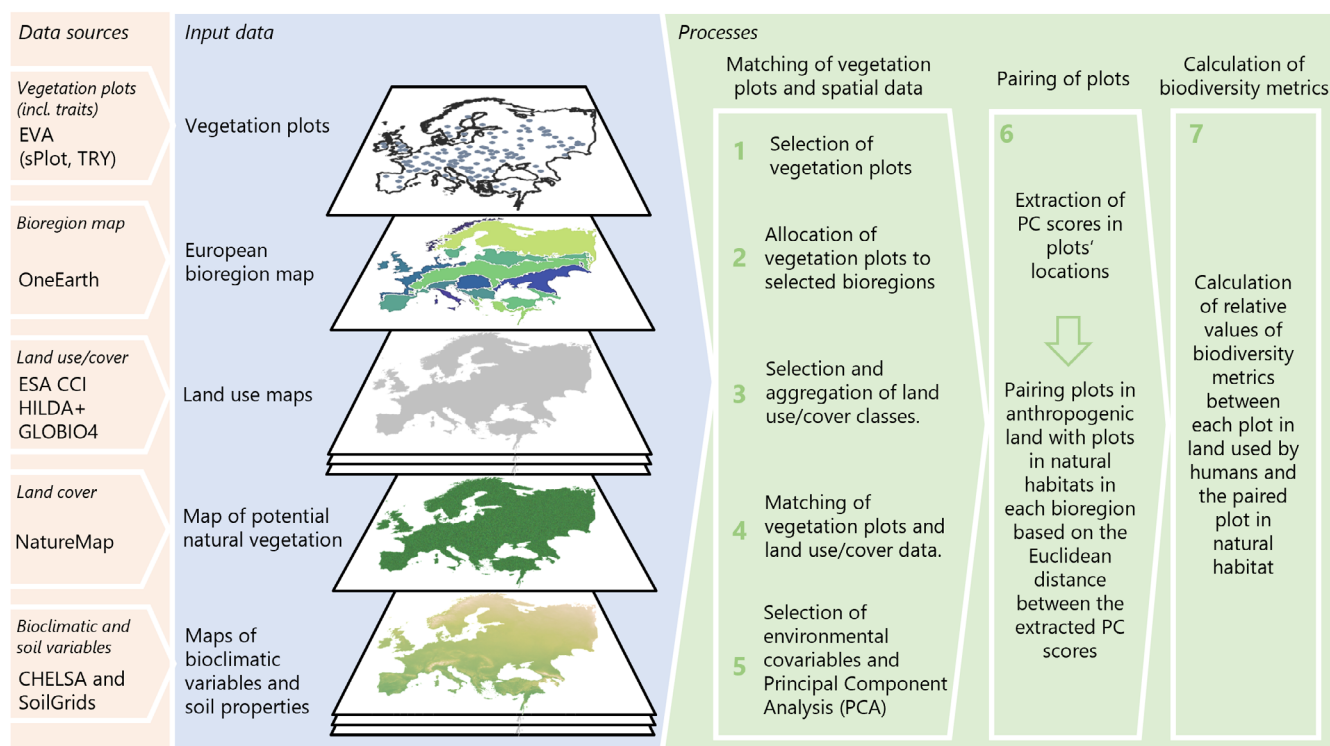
Data sources

Vegetation plots (incl. traits)
EVA (sPlot, TRY)

Bioregion map
OneEarth

Land use/cover
ESA CCI
HILDA+
GLOBIO4

Land cover
NatureMap

Bioclimatic and soil variables
CHELSA and SoilGrids

Input data

Vegetation plots

European bioregion map

Land use maps

Map of potential natural vegetation

Maps of bioclimatic variables and soil properties

Processes

Matching of vegetation plots and spatial data

1 Selection of vegetation plots

2 Allocation of vegetation plots to selected bioregions

3 Selection and aggregation of land use/cover classes.

4 Matching of vegetation plots and land use/cover data.

5 Selection of environmental covariables and Principal Component Analysis (PCA)

Pairing of plots

6

Extraction of PC scores in plots' locations

Pairing plots in anthropogenic land with plots in natural habitats in each bioregion based on the Euclidean distance between the extracted PC scores

Calculation of biodiversity metrics

7

Calculation of relative values of biodiversity metrics between each plot in land used by humans and the paired plot in natural habitat